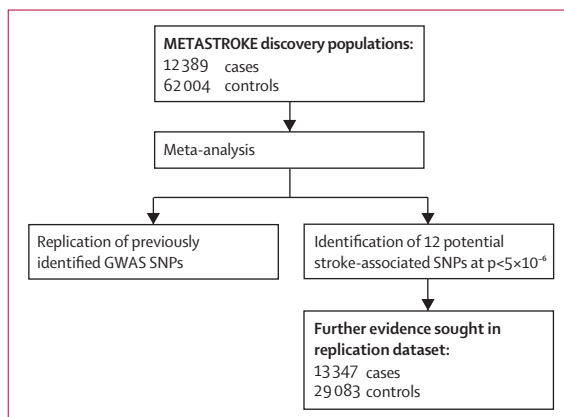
**METASTROKE discovery populations:**
12 389 cases
62 004 controls

Meta-analysis

Replication of previously identified GWAS SNPs

Identification of 12 potential stroke-associated SNPs at $p<5\times10^{-6}$

**Further evidence sought in replication dataset:**
13 347 cases
29 083 controls